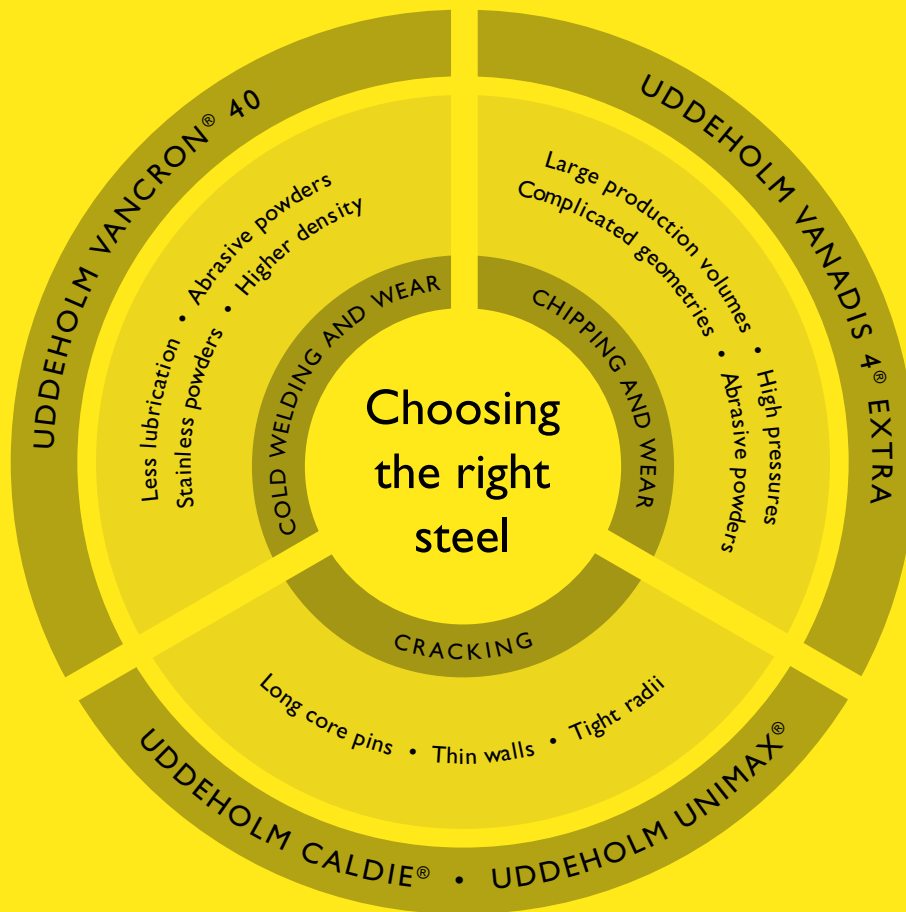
Choosing the right steel

UDDEHOLM VANCRON® 40

COLD WELDING AND WEAR

Less lubrication • Abrasive powders
Stainless powders • Higher density

UDDEHOLM VANADIS 4® EXTRA

CHIPPING AND WEAR

Large production volumes • High pressures
Complicated geometries • Abrasive powders

CRACKING

Long core pins • Thin walls • Tight radii

UDDEHOLM CALDIE® • UDDEHOLM UNIMAX®